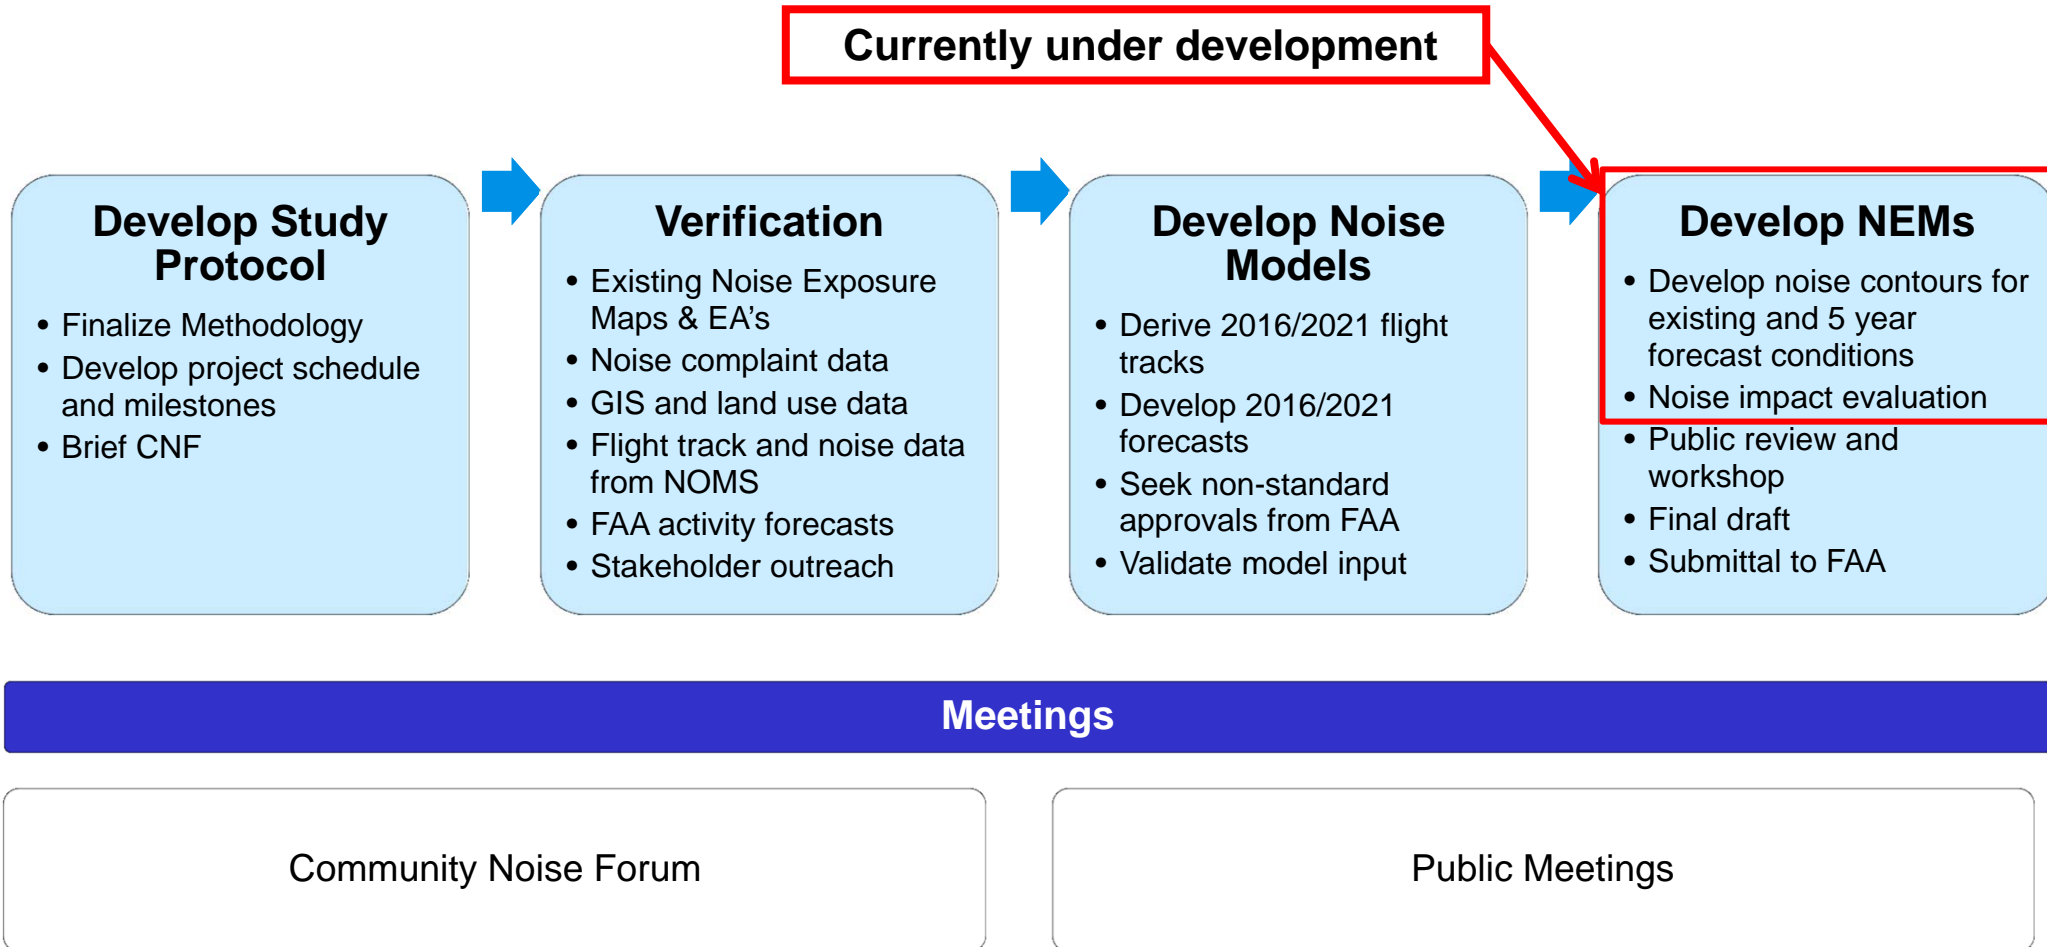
Currently under development

Develop Study Protocol
• Finalize Methodology
• Develop project schedule and milestones
• Brief CNF

Verification
• Existing Noise Exposure Maps & EA's
• Noise complaint data
• GIS and land use data
• Flight track and noise data from NOMS
• FAA activity forecasts
• Stakeholder outreach

Develop Noise Models
• Derive 2016/2021 flight tracks
• Develop 2016/2021 forecasts
• Seek non-standard approvals from FAA
• Validate model input

Develop NEMs
• Develop noise contours for existing and 5 year forecast conditions
• Noise impact evaluation
• Public review and workshop
• Final draft
• Submittal to FAA

Meetings

Community Noise Forum

Public Meetings